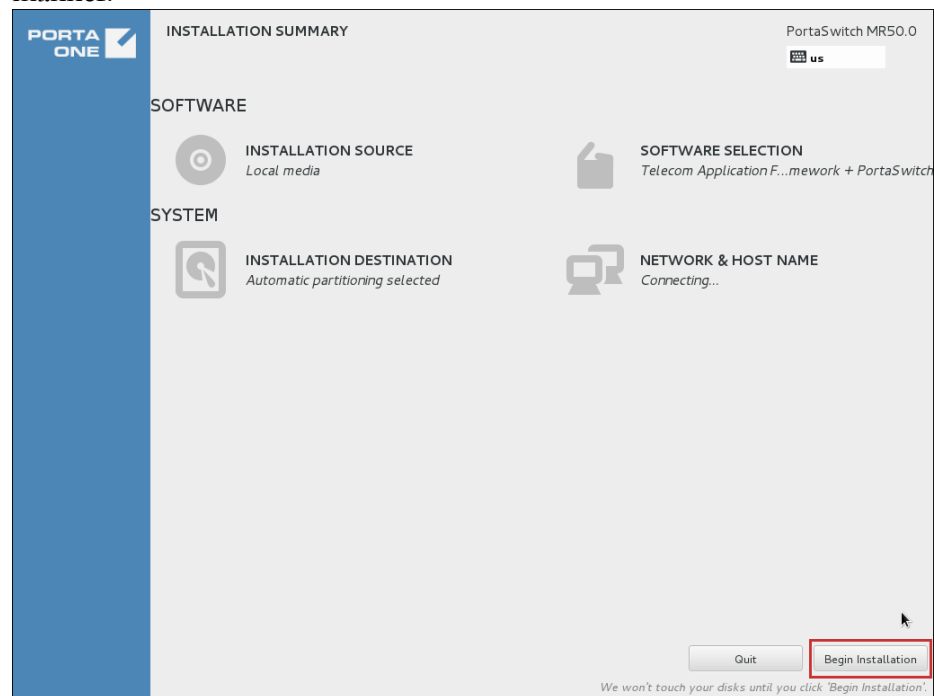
PORTA ONE

INSTALLATION SUMMARY

PortaSwitch MR50.0

us

SOFTWARE

INSTALLATION SOURCE
Local media

SOFTWARE SELECTION
Telecom Application F...mework + PortaSwitch

SYSTEM

INSTALLATION DESTINATION
Automatic partitioning selected

NETWORK & HOST NAME
Connecting...

Quit

Begin Installation

We won't touch your disks until you click 'Begin Installation'.